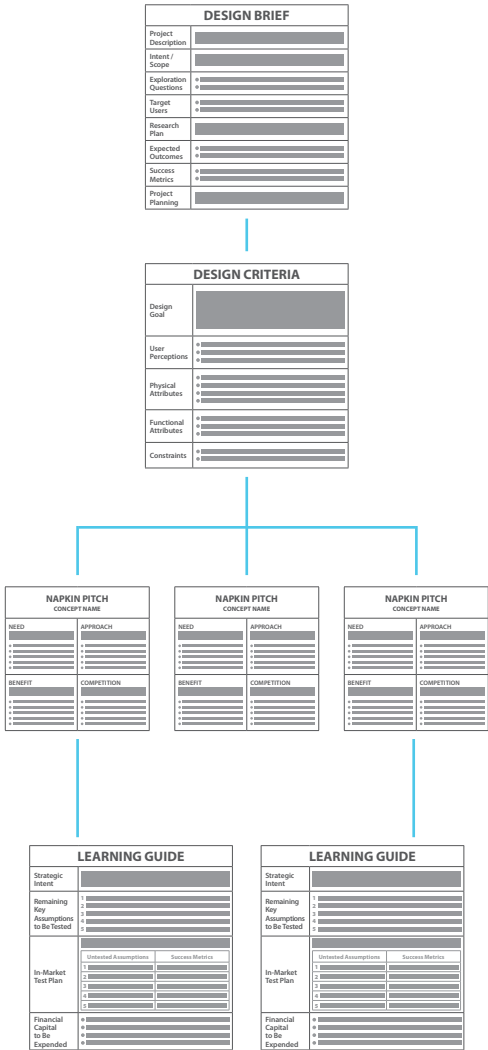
DESIGN BRIEF

Project Description

Intent / Scope

Exploration Questions

Target Users

Research Plan

Expected Outcomes

Success Metrics

Project Planning

DESIGN CRITERIA

Design Goal

User Perceptions

Physical Attributes

Functional Attributes

Constraints

NAPKIN PITCH
CONCEPT NAME

NEED

APPROACH

BENEFIT

COMPETITION

NAPKIN PITCH
CONCEPT NAME

NEED

APPROACH

BENEFIT

COMPETITION

NAPKIN PITCH
CONCEPT NAME

NEED

APPROACH

BENEFIT

COMPETITION

LEARNING GUIDE

Strategic Intent

Remaining Key Assumptions to Be Tested

1
2
3
4
5

In-Market Test Plan

| Untested Assumptions | Success Metrics |
|---|---|
| 1 | |
| 2 | |
| 3 | |
| 4 | |
| 5 | |

Financial Capital to Be Expended

LEARNING GUIDE

Strategic Intent

Remaining Key Assumptions to Be Tested

1
2
3
4
5

In-Market Test Plan

| Untested Assumptions | Success Metrics |
|---|---|
| 1 | |
| 2 | |
| 3 | |
| 4 | |
| 5 | |

Financial Capital to Be Expended